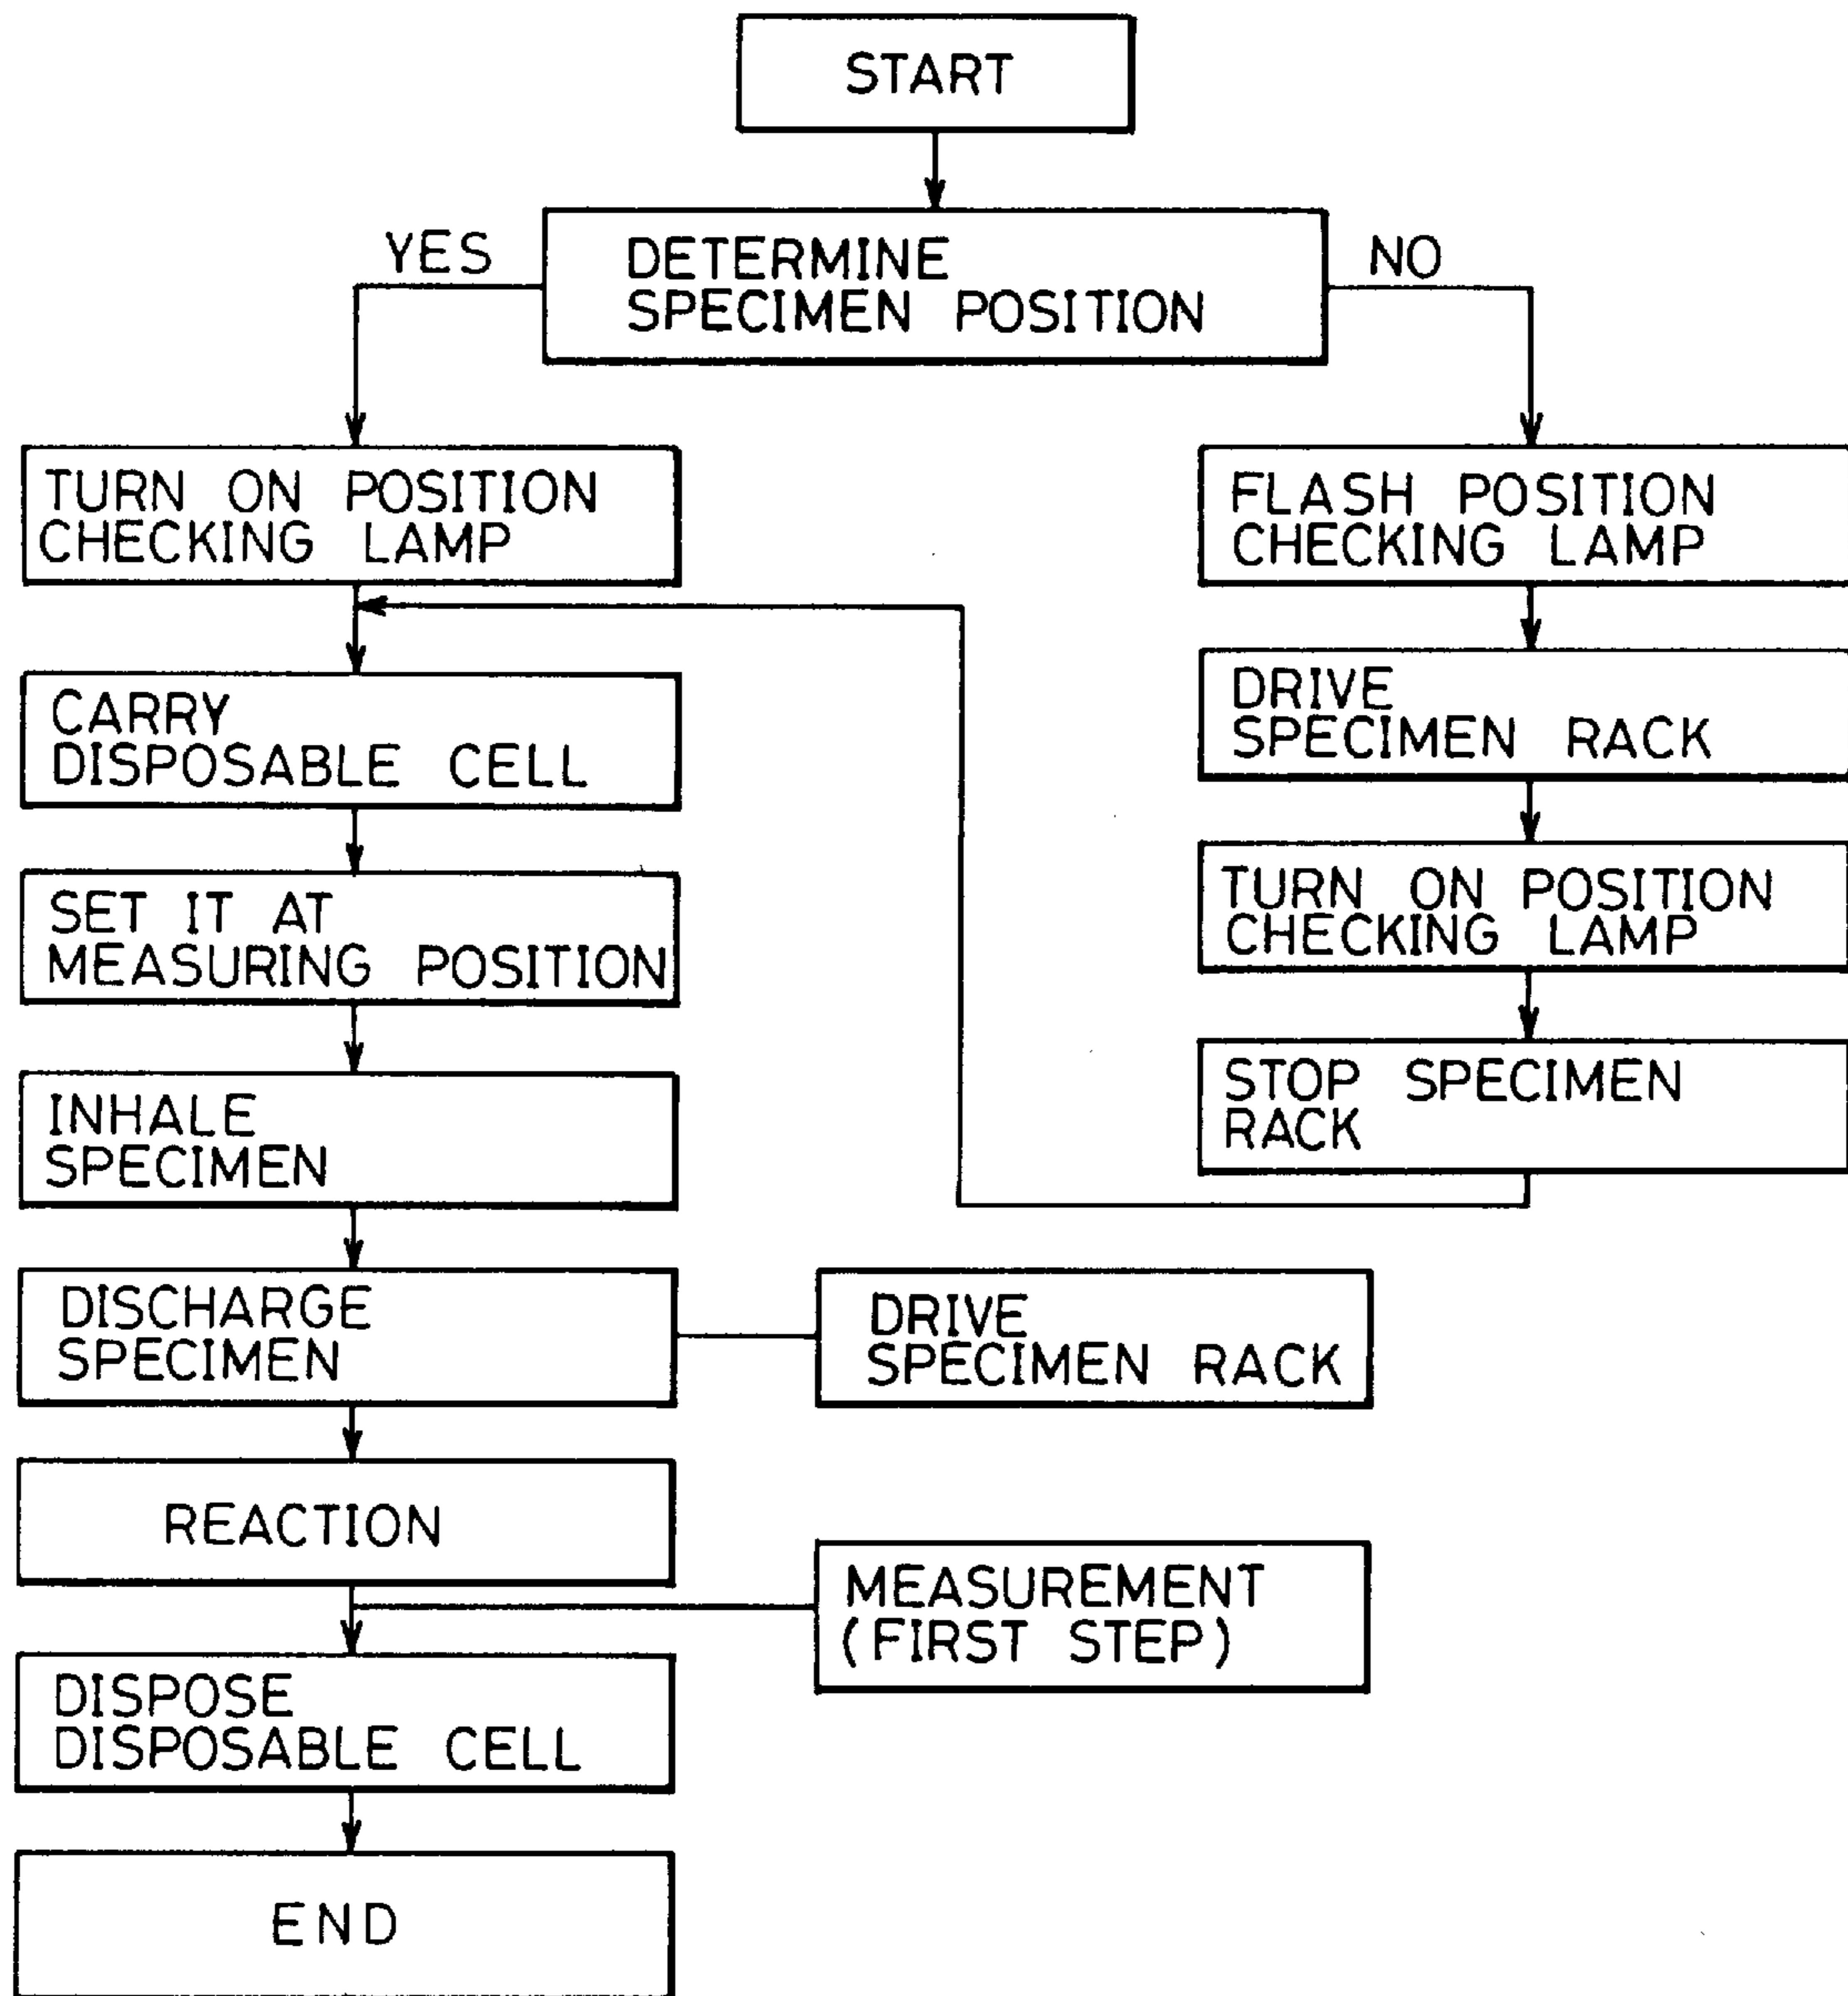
START

DETERMINE SPECIMEN POSITION

YES

NO

TURN ON POSITION CHECKING LAMP

FLASH POSITION CHECKING LAMP

DRIVE SPECIMEN RACK

TURN ON POSITION CHECKING LAMP

STOP SPECIMEN RACK

CARRY DISPOSABLE CELL

SET IT AT MEASURING POSITION

INHALE SPECIMEN

DISCHARGE SPECIMEN

DRIVE SPECIMEN RACK

REACTION

MEASUREMENT (FIRST STEP)

DISPOSE DISPOSABLE CELL

END